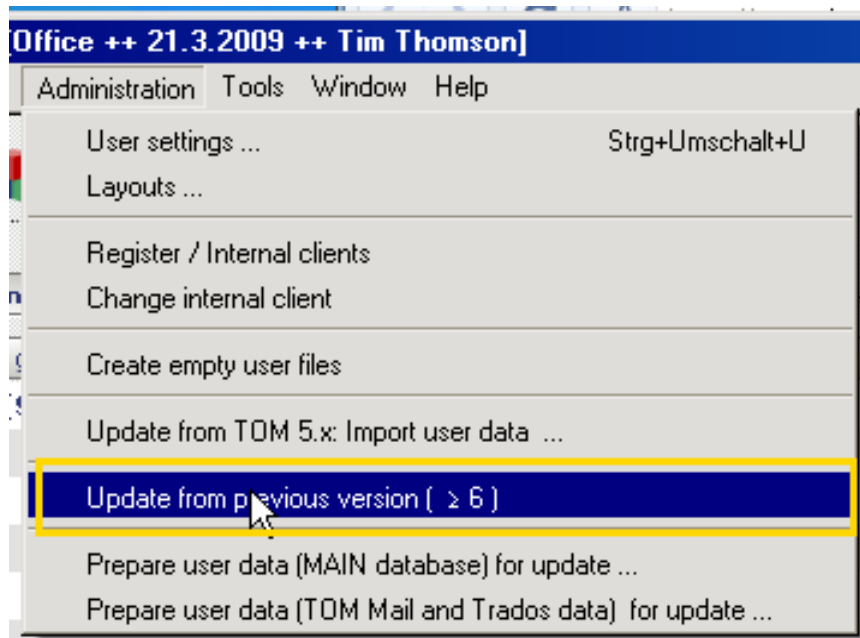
[Office ++ 21.3.2009 ++ Tim Thomson]

Administration Tools Window Help

User settings ... Strg+Umschalt+U
Layouts ...

Register / Internal clients
Change internal client

Create empty user files

Update from TOM 5.x: Import user data ...

Update from previous version ( $\geq$ 6 )

Prepare user data (MAIN database) for update ...
Prepare user data (TOM Mail and Trados data) for update ...